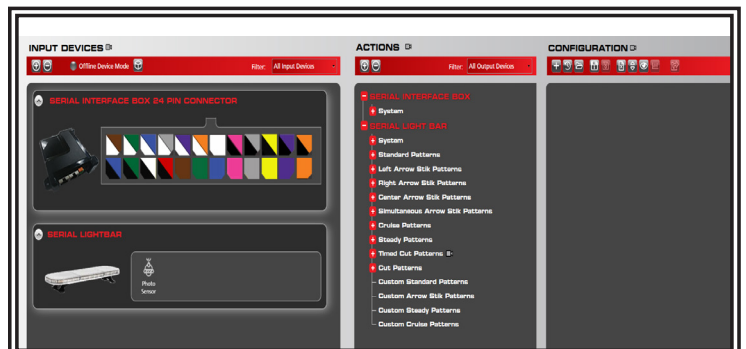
INPUT DEVICES

Offline Device Mode

Filter: All Input Devices

SERIAL INTERFACE BOX 24 PIN CONNECTOR

SERIAL LIGHTBAR

Photo Sensor

ACTIONS

Filter: All Output Devices

SERIAL INTERFACE BOX

System

SERIAL LIGHT BAR

System

Standard Patterns

Left Arrow Stik Patterns

Right Arrow Stik Patterns

Center Arrow Stik Patterns

Simultaneous Arrow Stik Patterns

Cruise Patterns

Steady Patterns

Timed Cut Patterns

Cut Patterns

Custom Standard Patterns

Custom Arrow Stik Patterns

Custom Steady Patterns

Custom Cruise Patterns

CONFIGURATION